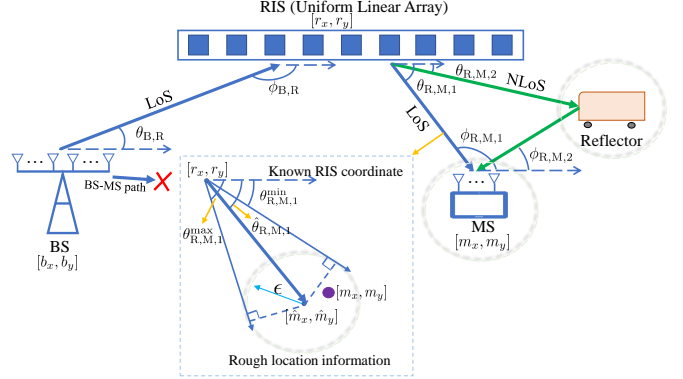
RIS (Uniform Linear Array)
$[r_x, r_y]$

LoS
$\phi_{\mathrm{B,R}}$
$\theta_{\mathrm{B,R}}$
$\theta_{\mathrm{R,M,2}}$
NLoS
$\theta_{\mathrm{R,M,1}}$
LoS
$\phi_{\mathrm{R,M,1}}$
Reflector
$\phi_{\mathrm{R,M,2}}$
BS-MS path
$[r_x, r_y]$
Known RIS coordinate
$\theta^{\min}_{\mathrm{R,M,1}}$
$\theta^{\max}_{\mathrm{R,M,1}}$
$\hat{\theta}_{\mathrm{R,M,1}}$
MS
$[m_x, m_y]$
BS
$[b_x, b_y]$
$\epsilon$
$[m_x, m_y]$
$[\hat{m}_x, \hat{m}_y]$
Rough location information